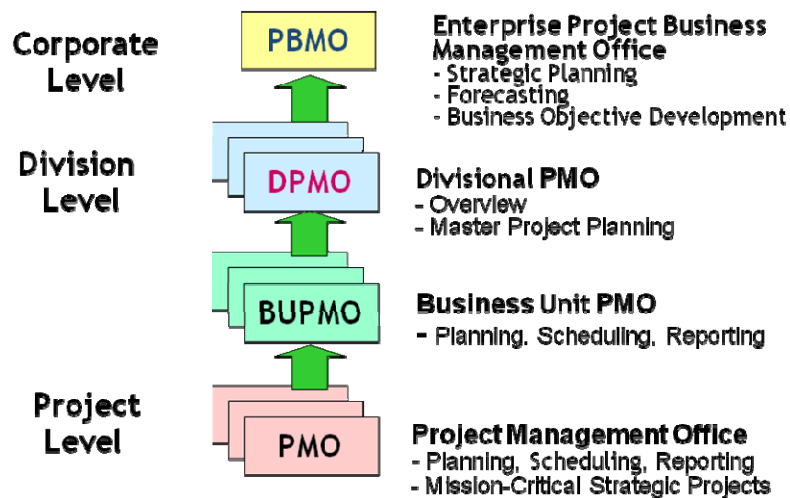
Corporate Level

PBMO

Enterprise Project Business Management Office
- Strategic Planning
- Forecasting
- Business Objective Development

Division Level

DPMO

Divisional PMO
- Overview
- Master Project Planning

BUPMO

Business Unit PMO
- Planning, Scheduling, Reporting

Project Level

PMO

Project Management Office
- Planning, Scheduling, Reporting
- Mission-Critical Strategic Projects